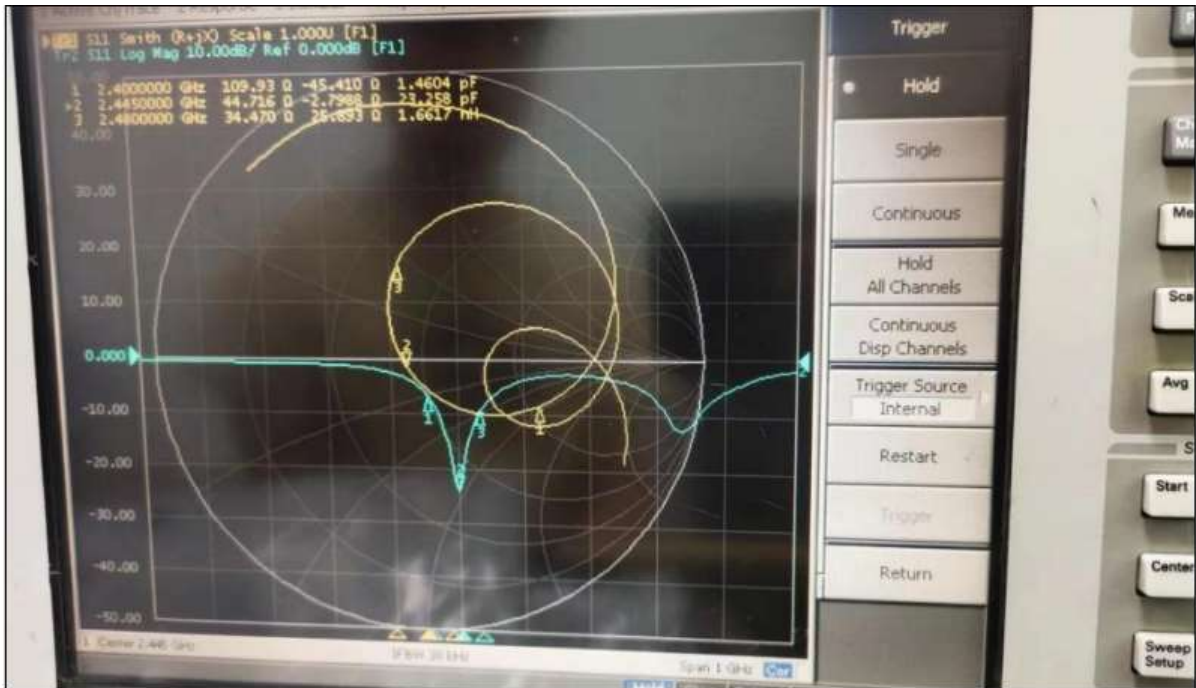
Tr1 S11 Smith (R+jX) Scale 1.000U [F1]
Tr2 S11 Log Mag 10.00dB/ Ref 0.000dB [F1]

1 2.4000000 GHz 109.93 Ω -45.410 Ω 1.4604 pF
>2 2.4450000 GHz 44.716 Ω -2.7988 Ω 23.258 pF
3 2.4800000 GHz 34.470 Ω 25.893 Ω 1.6617 nH

40.00
30.00
20.00
10.00
0.000
-10.00
-20.00
-30.00
-40.00
-50.00

1 Center 2.445 GHz
IFBW 30 kHz
Span 1 GHz
Cor

Trigger
Hold
Single
Continuous
Hold
All Channels
Continuous
Disp Channels
Trigger Source
Internal
Restart
Trigger
Return

Ch
Me
Sca
Avg
Start
Center
Sweep
Setup